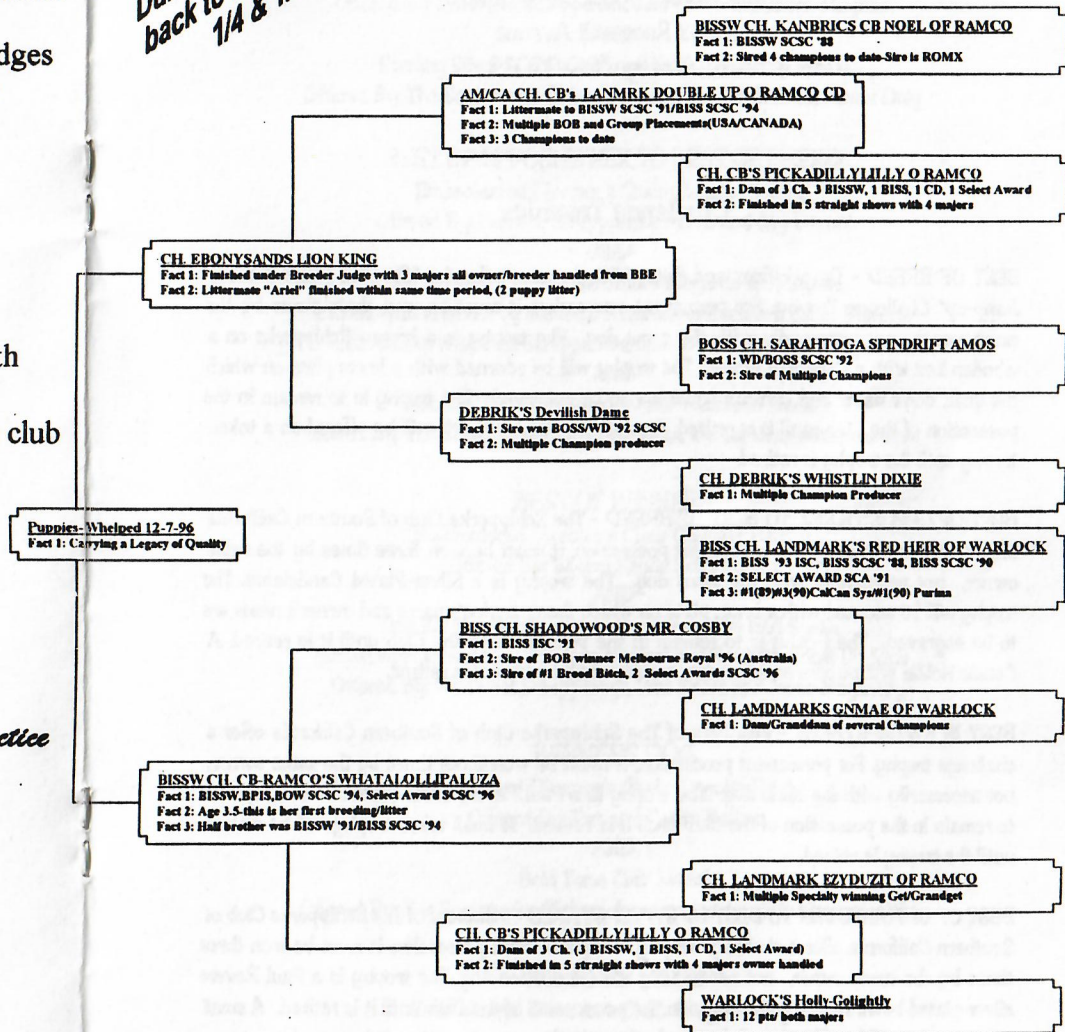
back to 1/4 &

dges

th

club

ctice

BISSW CH. KANBRICS CB NOEL OF RAMCO
Fact 1: BISSW SCSC '88
Fact 2: Sired 4 champions to date-Sire is ROMX

AM/CA CH. CB's LANMRK DOUBLE UP O RAMCO CD
Fact 1: Littermate to BISSW SCSC '91/BISS SCSC '94
Fact 2: Multiple BOB and Group Placements(USA/CANADA)
Fact 3: 3 Champions to date

CH. CB'S PICKADILLYLILLY O RAMCO
Fact 1: Dam of 3 Ch. 3 BISSW, 1 BISS, 1 CD, 1 Select Award
Fact 2: Finished in 5 straight shows with 4 majors

CH. EBONYSANDS LION KING
Fact 1: Finished under Breeder Judge with 3 majors all owner/breeder handled from BBE
Fact 2: Littermate "Ariel" finished within same time period, (2 puppy litter)

BOSS CH. SARAHTOGA SPINDRIFT AMOS
Fact 1: WD/BOSS SCSC '92
Fact 2: Sire of Multiple Champions

DEBRIK'S Devilish Dame
Fact 1: Sire was BOSS/WD '92 SCSC
Fact 2: Multiple Champion producer

CH. DEBRIK'S WHISTLIN DIXIE
Fact 1: Multiple Champion Producer

Puppies- Whelped 12-7-96
Fact 1: Carrying a Legacy of Quality

BISS CH. LANDMARK'S RED HEIR OF WARLOCK
Fact 1: BISS '93 ISC, BISS SCSC '88, BISS SCSC '90
Fact 2: SELECT AWARD SCA '91
Fact 3: #1(89)#3(90)CalCan Sys/#1(90) Purina

BISS CH. SHADOWOOD'S MR. COSBY
Fact 1: BISS ISC '91
Fact 2: Sire of BOB winner Melbourne Royal '96 (Australia)
Fact 3: Sire of #1 Brood Bitch, 2 Select Awards SCSC '96

CH. LAMDMARKS GNMAE OF WARLOCK
Fact 1: Dam/Granddam of several Champions

BISSW CH. CB-RAMCO'S WHATALOLLIPALUZA
Fact 1: BISSW,BPIS,BOW SCSC '94, Select Award SCSC '96
Fact 2: Age 3.5-this is her first breeding/litter
Fact 3: Half brother was BISSW '91/BISS SCSC '94

CH. LANDMARK EZYDUZIT OF RAMCO
Fact 1: Multiple Specialty winning Get/Grandget

CH. CB'S PICKADILLYLILLY O RAMCO
Fact 1: Dam of 3 Ch. (3 BISSW, 1 BISS, 1 CD, 1 Select Award)
Fact 2: Finished in 5 straight shows with 4 majors owner handled

WARLOCK'S Holly-Golightly
Fact 1: 12 pts/ both majors